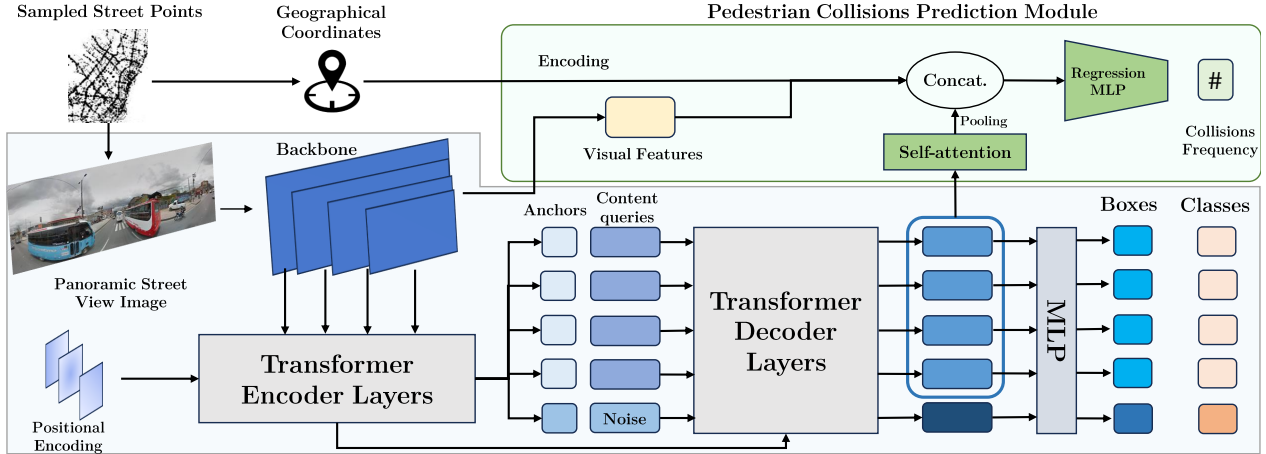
Sampled Street Points

Geographical Coordinates

Pedestrian Collisions Prediction Module

Encoding

Concat.

Regression MLP

#

Pooling

Visual Features

Self-attention

Collisions Frequency

Backbone

Panoramic Street View Image

Anchors

Content queries

Boxes

Classes

Transformer Decoder Layers

MLP

Transformer Encoder Layers

Noise

Positional Encoding